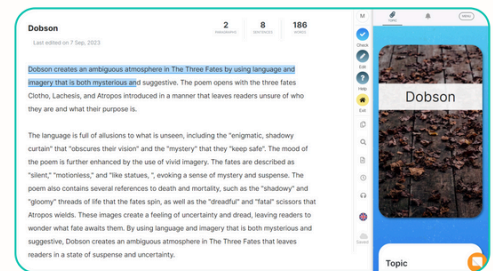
Dobson

Last edited on 7 Sep, 2023

2 PARAGRAPHS
8 SENTENCES
186 WORDS

Dobson creates an ambiguous atmosphere in The Three Fates by using language and imagery that is both mysterious and suggestive. The poem opens with the three fates Clotho, Lachesis, and Atropos introduced in a manner that leaves readers unsure of who they are and what their purpose is.

The language is full of allusions to what is unseen, including the "enigmatic, shadowy curtain" that "obscures their vision" and the "mystery" that they "keep safe". The mood of the poem is further enhanced by the use of vivid imagery. The fates are described as "silent," "motionless," and "like statues, ", evoking a sense of mystery and suspense. The poem also contains several references to death and mortality, such as the "shadowy" and "gloomy" threads of life that the fates spin, as well as the "dreadful" and "fatal" scissors that Atropos wields. These images create a feeling of uncertainty and dread, leaving readers to wonder what fate awaits them. By using language and imagery that is both mysterious and suggestive, Dobson creates an ambiguous atmosphere in The Three Fates that leaves readers in a state of suspense and uncertainty.

M
Check
Edit
Help
Exit

Dobson

Topic